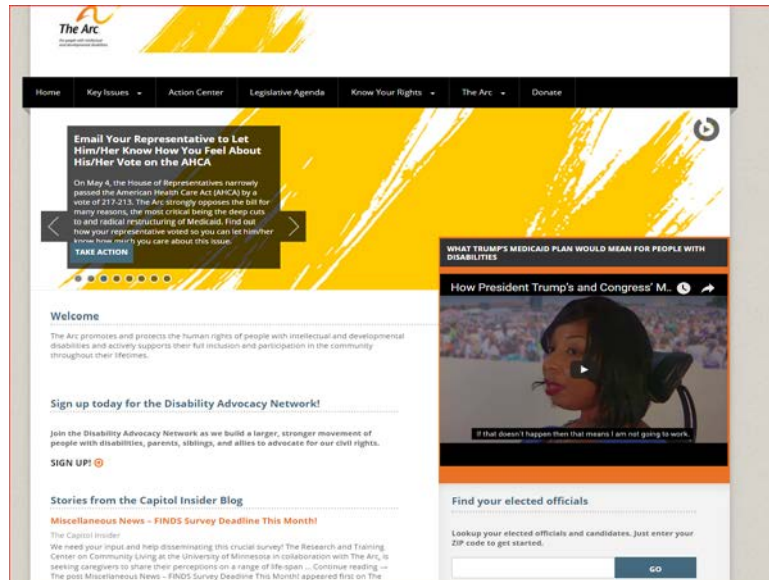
The Arc
For people with intellectual and developmental disabilities

Home | Key Issues | Action Center | Legislative Agenda | Know Your Rights | The Arc | Donate

Email Your Representative to Let Him/Her Know How You Feel About His/Her Vote on the AHCA

On May 4, the House of Representatives narrowly passed the American Health Care Act (AHCA) by a vote of 217-213. The Arc strongly opposes the bill for many reasons, the most critical being the deep cuts to and radical restructuring of Medicaid. Find out how your representative voted so you can let him/her know how much you care about this issue.

TAKE ACTION

WHAT TRUMP'S MEDICAID PLAN WOULD MEAN FOR PEOPLE WITH DISABILITIES

How President Trump's and Congress' M...

If that doesn't happen then that means I am not going to work.

Welcome

The Arc promotes and protects the human rights of people with intellectual and developmental disabilities and actively supports their full inclusion and participation in the community throughout their lifetimes.

Sign up today for the Disability Advocacy Network!

Join the Disability Advocacy Network as we build a larger, stronger movement of people with disabilities, parents, siblings, and allies to advocate for our civil rights.

SIGN UP!

Stories from the Capitol Insider Blog

Miscellaneous News – FINDS Survey Deadline This Month!

The Capitol Insider
We need your input and help disseminating this crucial survey! The Research and Training Center on Community Living at the University of Minnesota in collaboration with The Arc, is seeking caregivers to share their perceptions on a range of life-span ... Continue reading →
The post Miscellaneous News – FINDS Survey Deadline This Month! appeared first on The

Find your elected officials

Lookup your elected officials and candidates. Just enter your ZIP code to get started.

GO